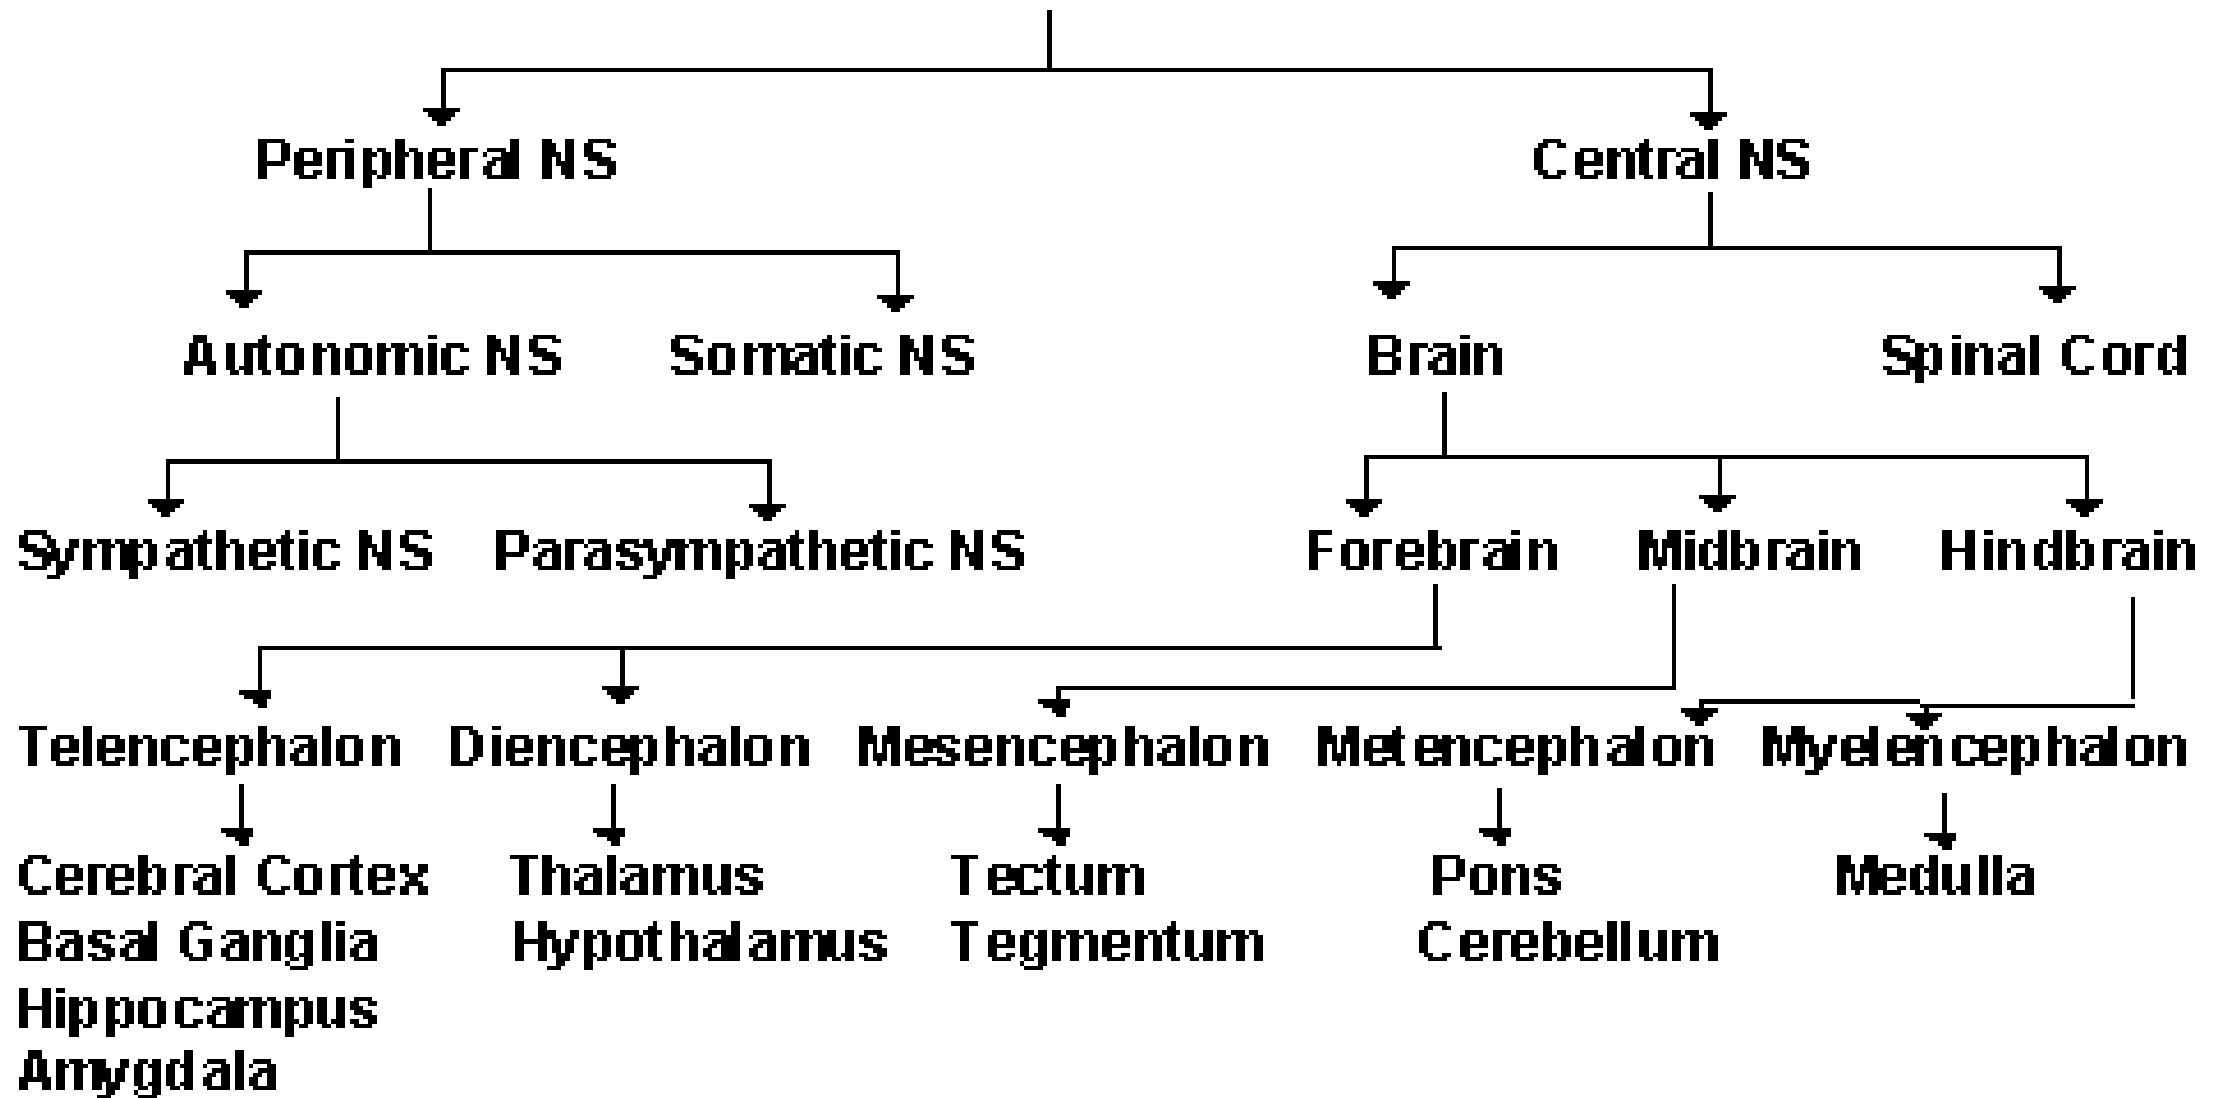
Peripheral NS
Central NS

Autonomic NS
Somatic NS
Brain
Spinal Cord

Sympathetic NS
Parasympathetic NS
Forebrain
Midbrain
Hindbrain

Telencephalon
Diencephalon
Mesencephalon
Metencephalon
Myelencephalon

Cerebral Cortex
Basal Ganglia
Hippocampus
Amygdala

Thalamus
Hypothalamus

Tectum
Tegmentum

Pons
Cerebellum

Medulla